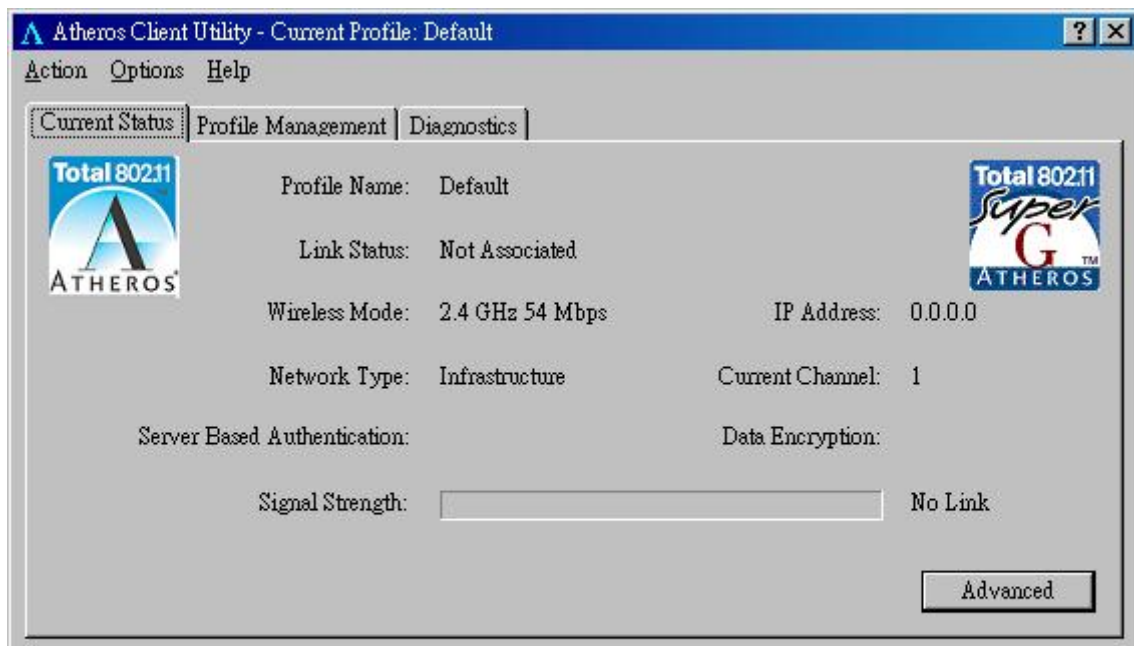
Atheros Client Utility - Current Profile: Default

?

Action Options Help

Current Status | Profile Management | Diagnostics

Total 802.11 ATHEROS

Profile Name: Default

Link Status: Not Associated

Wireless Mode: 2.4 GHz 54 Mbps

Network Type: Infrastructure

Server Based Authentication:

Signal Strength:

Total 802.11 Super G ATHEROS TM

IP Address: 0.0.0.0

Current Channel: 1

Data Encryption:

No Link

Advanced